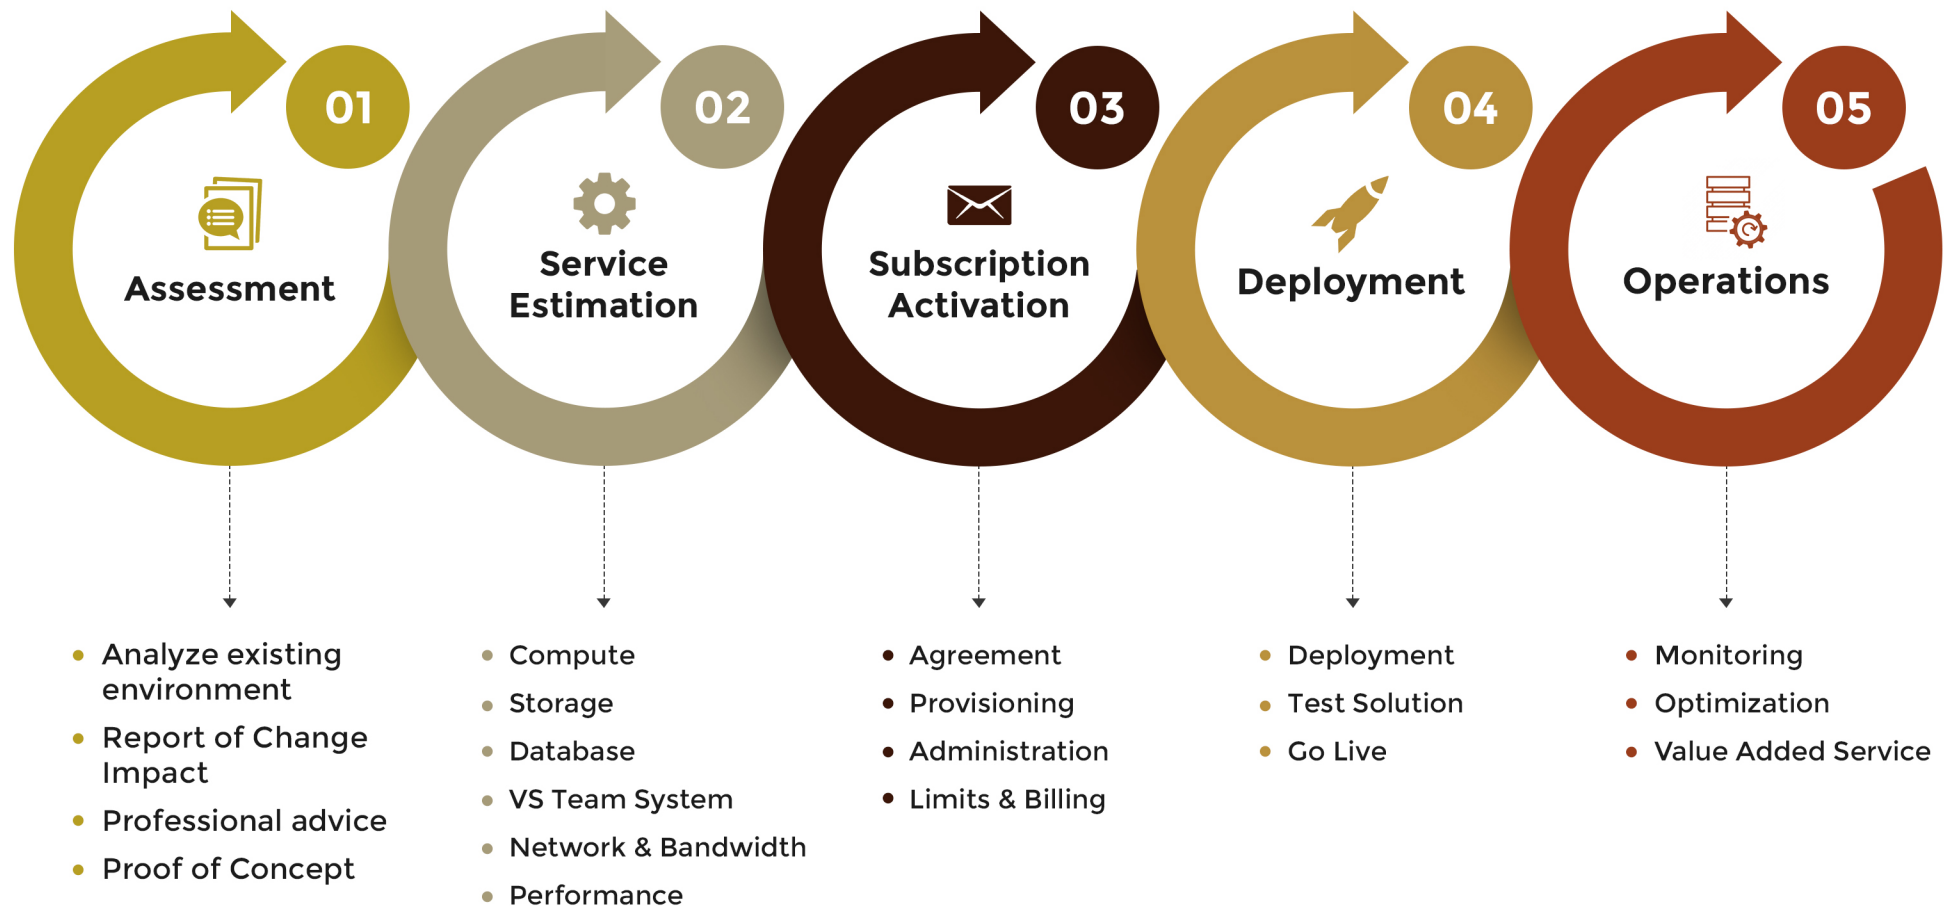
01
Assessment

02
Service Estimation

03
Subscription Activation

04
Deployment

05
Operations

- Analyze existing environment
- Report of Change Impact
- Professional advice
- Proof of Concept

- Compute
- Storage
- Database
- VS Team System
- Network & Bandwidth
- Performance

- Agreement
- Provisioning
- Administration
- Limits & Billing

- Deployment
- Test Solution
- Go Live

- Monitoring
- Optimization
- Value Added Service